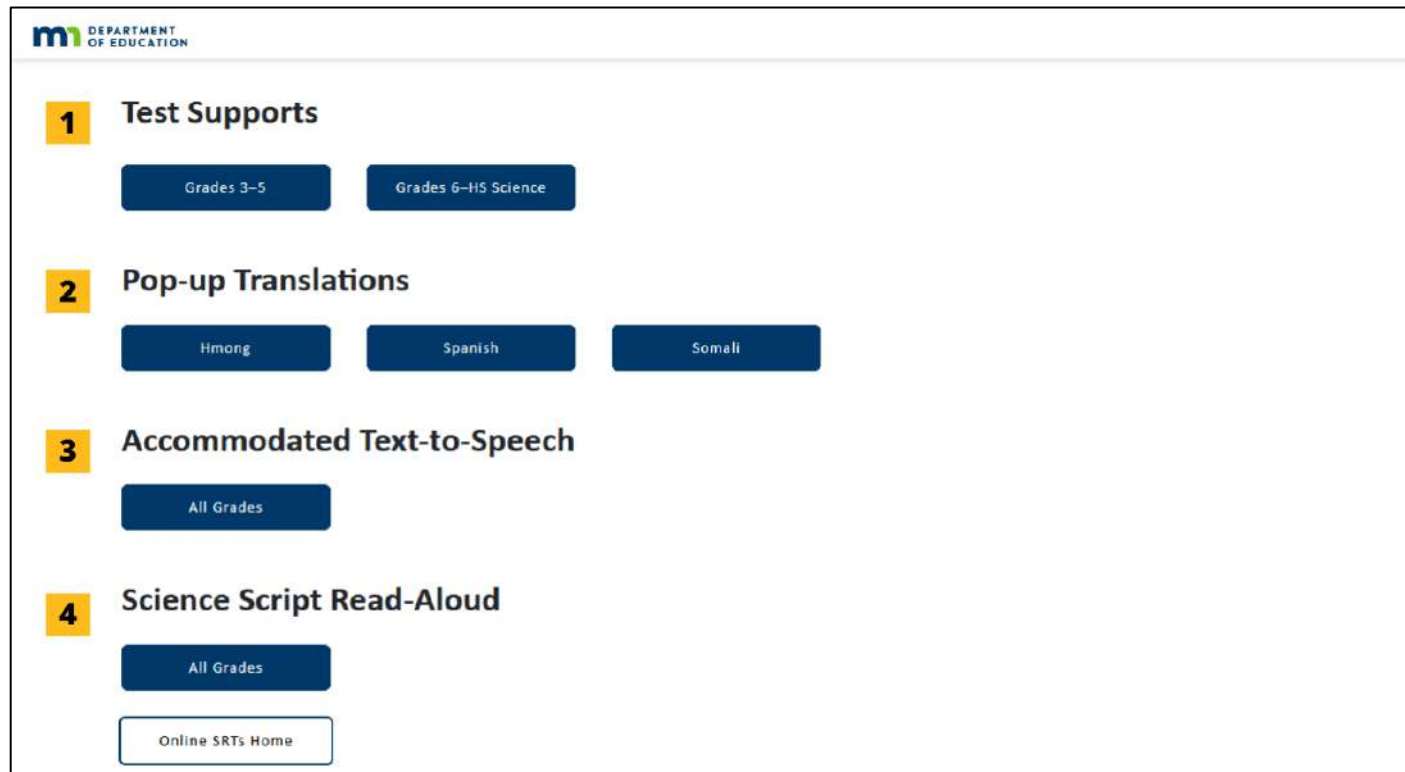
m DEPARTMENT OF EDUCATION

1 Test Supports

Grades 3–5

Grades 6–HS Science

2 Pop-up Translations

Hmong

Spanish

Somali

3 Accommodated Text-to-Speech

All Grades

4 Science Script Read-Aloud

All Grades

Online SRTs Home